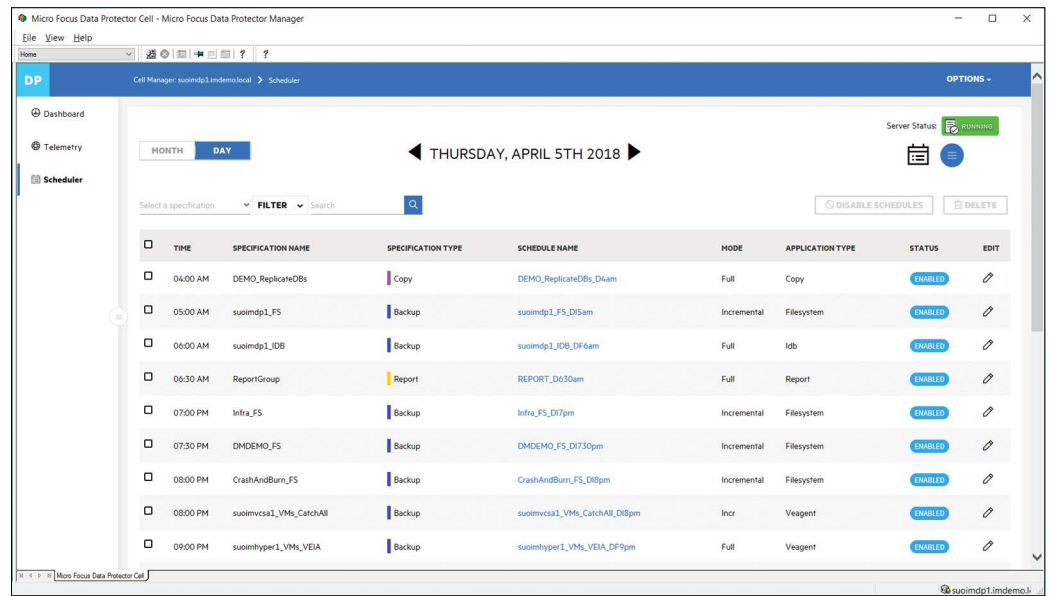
Micro Focus Data Protector Cell - Micro Focus Data Protector Manager

File View Help

Home

? ?

DP

Cell Manager: suoimdp1.imdemo.local > Scheduler

OPTIONS

Dashboard

Telemetry

Scheduler

Server Status: RUNNING

MONTH DAY

THURSDAY, APRIL 5TH 2018

Select a specification FILTER Search

DISABLE SCHEDULES DELETE

| | TIME | SPECIFICATION NAME | SPECIFICATION TYPE | SCHEDULE NAME | MODE | APPLICATION TYPE | STATUS | EDIT |
|---|---|---|---|---|---|---|---|---|
| | 04:00 AM | DEMO_ReplicateDBs | Copy | DEMO_ReplicateDBs_D4am | Full | Copy | ENABLED | |
| | 05:00 AM | suoimdp1_FS | Backup | suoimdp1_FS_DI5am | Incremental | Filesystem | ENABLED | |
| | 06:00 AM | suoimdp1_IDB | Backup | suoimdp1_IDB_DF6am | Full | Idb | ENABLED | |
| | 06:30 AM | ReportGroup | Report | REPORT_D630am | Full | Report | ENABLED | |
| | 07:00 PM | Infra_FS | Backup | Infra_FS_DI7pm | Incremental | Filesystem | ENABLED | |
| | 07:30 PM | DMDEMO_FS | Backup | DMDEMO_FS_DI730pm | Incremental | Filesystem | ENABLED | |
| | 08:00 PM | CrashAndBurn_FS | Backup | CrashAndBurn_FS_DI8pm | Incremental | Filesystem | ENABLED | |
| | 08:00 PM | suoimvcsa1_VMs_CatchAll | Backup | suoimvcsa1_VMs_CatchAll_DI8pm | Incr | Veagent | ENABLED | |
| | 09:00 PM | suoimhyper1_VMs_VEIA | Backup | suoimhyper1_VMs_VEIA_DF9pm | Full | Veagent | ENABLED | |

Micro Focus Data Protector Cell

suoimdp1.imdemo.l